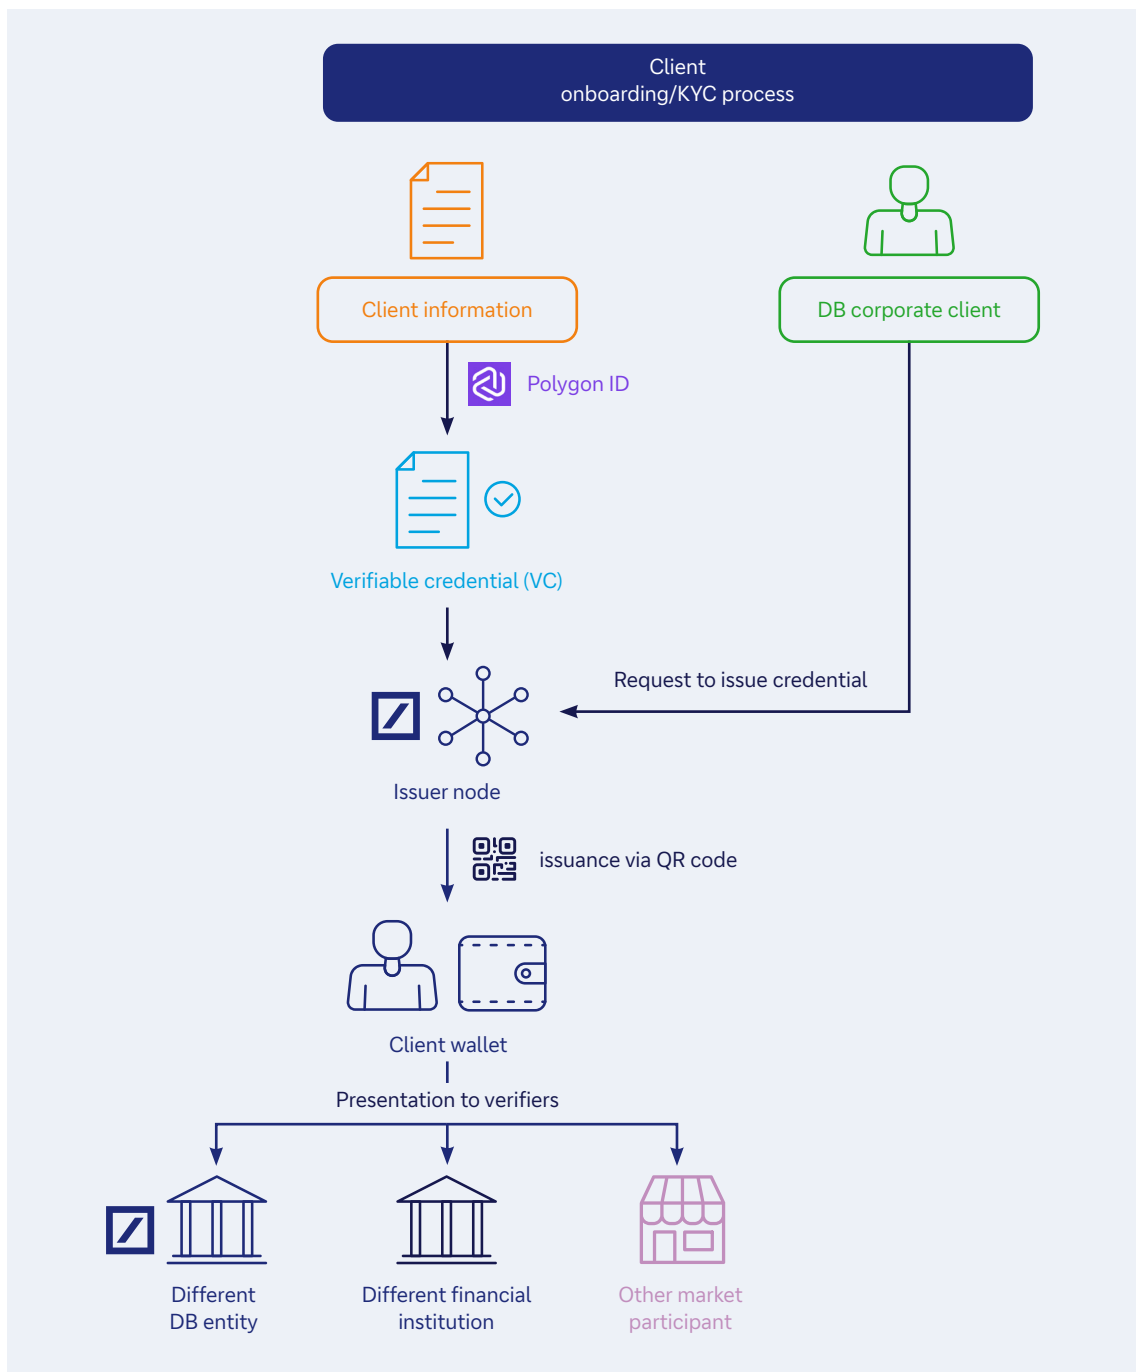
Client
onboarding/KYC process

Client information

DB corporate client

Polygon ID

Verifiable credential (VC)

Request to issue credential

Issuer node

issuance via QR code

Client wallet

Presentation to verifiers

Different
DB entity

Different financial
institution

Other market
participant